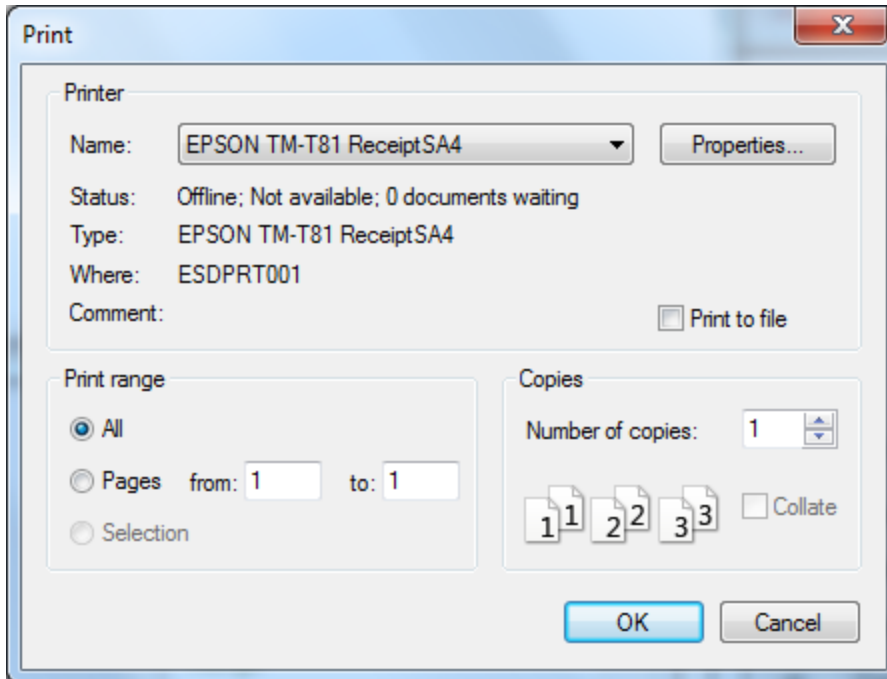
Print

X

Printer

Name: EPSON TM-T81 ReceiptSA4

Properties...

Status: Offline; Not available; 0 documents waiting

Type: EPSON TM-T81 ReceiptSA4

Where: ESDPRT001

Comment:

Print to file

Print range

All

Pages from: 1 to: 1

Selection

Copies

Number of copies: 1

1 1 2 2 3 3

Collate

OK

Cancel